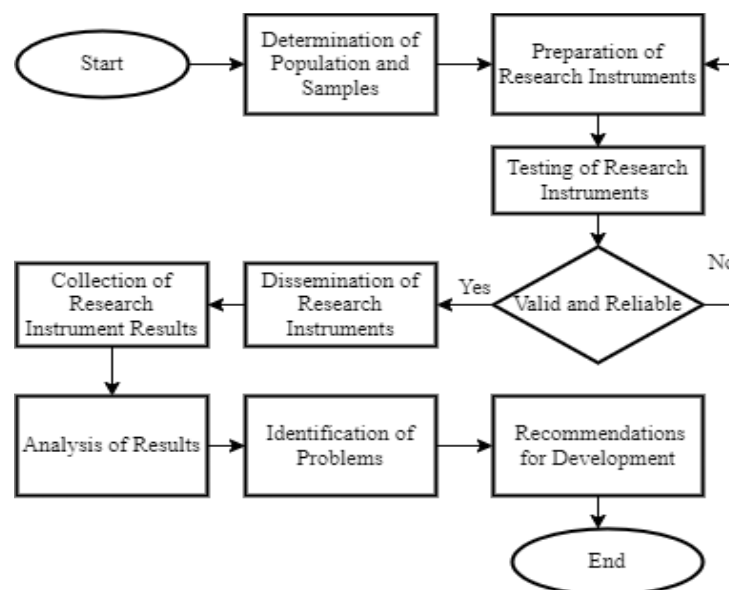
Start

Determination of Population and Samples

Preparation of Research Instruments

Testing of Research Instruments

Valid and Reliable

No

Yes

Dissemination of Research Instruments

Collection of Research Instrument Results

Analysis of Results

Identification of Problems

Recommendations for Development

End